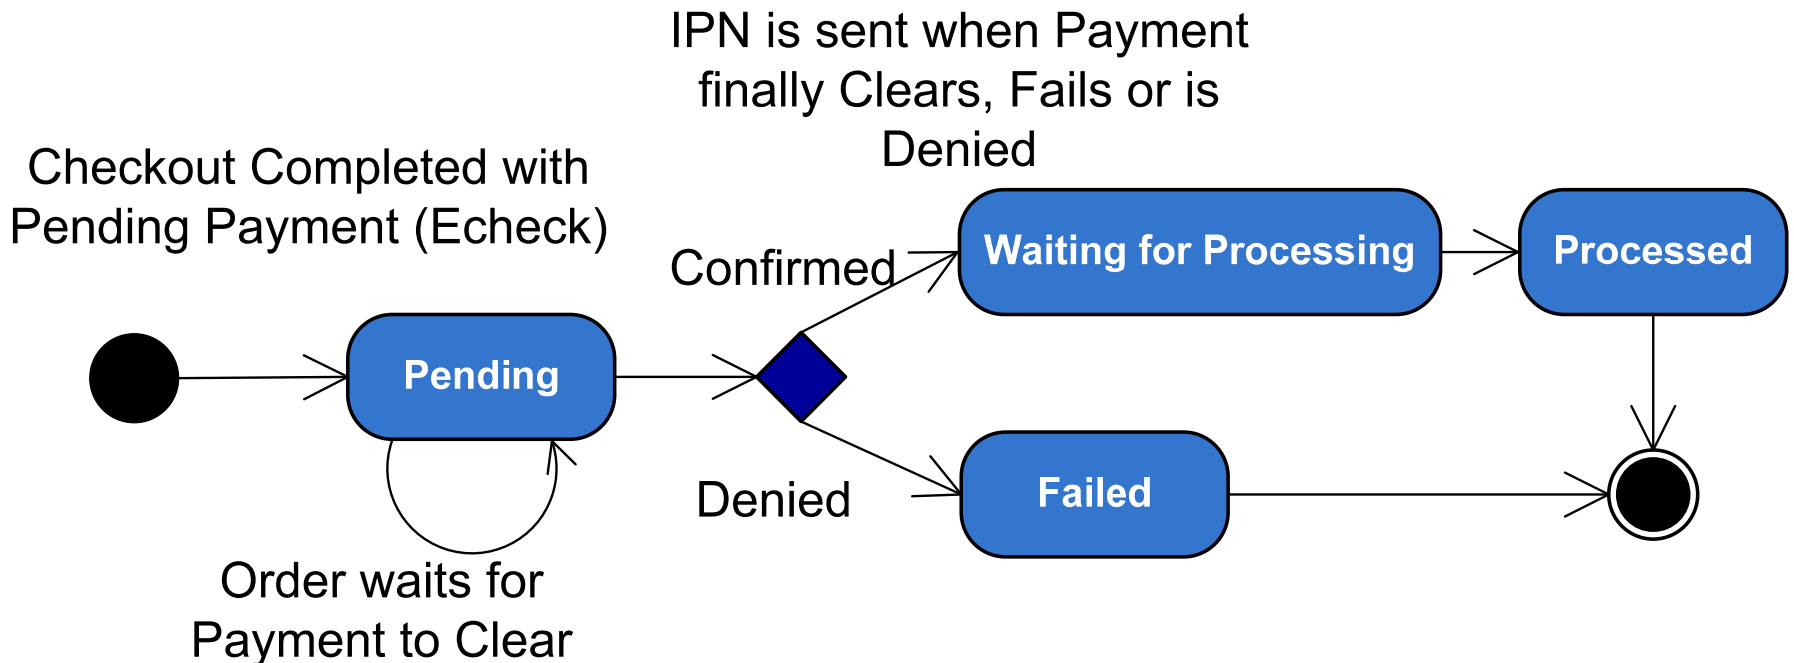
IPN is sent when Payment finally Clears, Fails or is Denied

Checkout Completed with Pending Payment (Echeck)

Confirmed

Waiting for Processing

Processed

Pending

Failed

Denied

Order waits for Payment to Clear